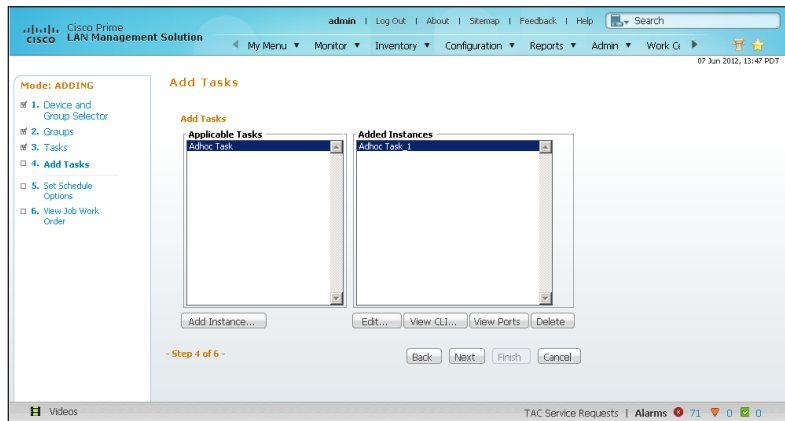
cisco Cisco Prime LAN Management Solution

admin | Log Out | About | Sitemap | Feedback | Help | Search

My Menu ▼ Monitor ▼ Inventory ▼ Configuration ▼ Reports ▼ Admin ▼ Work C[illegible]

07 Jun 2012, 13:47 PDT

Mode: ADDING

1. Device and Group Selector
2. Groups
3. Tasks
4. Add Tasks
5. Set Schedule Options
6. View Job Work Order

Add Tasks

Add Tasks

Applicable Tasks
Adhoc Task

Added Instances
Adhoc Task_1

Add Instance...

Edit... View CLI... View Ports Delete

- Step 4 of 6 -

Back Next Finish Cancel

Videos

TAC Service Requests | Alarms 71 0 0